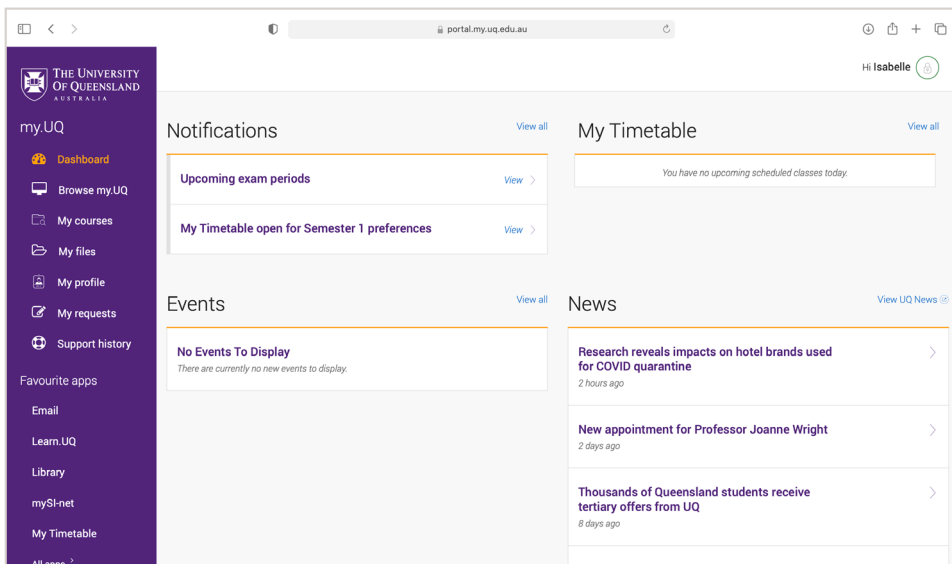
portal.my.uq.edu.au

THE UNIVERSITY OF QUEENSLAND AUSTRALIA

my.UQ

Dashboard
Browse my.UQ
My courses
My files
My profile
My requests
Support history

Favourite apps

Email
Learn.UQ
Library
mySI-net
My Timetable
All apps

Hi Isabelle

Notifications
View all

Upcoming exam periods
View

My Timetable open for Semester 1 preferences
View

My Timetable
View all

You have no upcoming scheduled classes today.

Events
View all

No Events To Display
There are currently no new events to display.

News
View UQ News

Research reveals impacts on hotel brands used for COVID quarantine
2 hours ago

New appointment for Professor Joanne Wright
2 days ago

Thousands of Queensland students receive tertiary offers from UQ
8 days ago